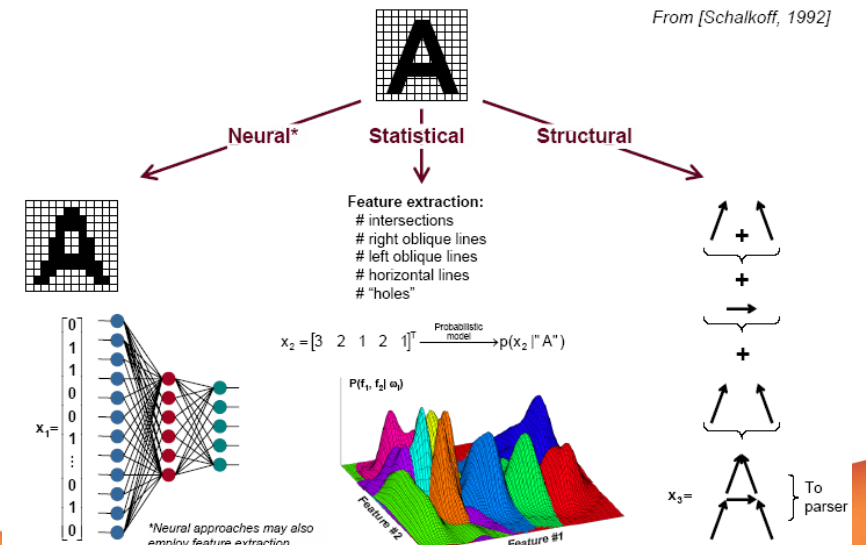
From [Schalkoff, 1992]

Neural*

Statistical

Structural

Feature extraction:
# intersections
# right oblique lines
# left oblique lines
# horizontal lines
# "holes"

$x_1 = \begin{bmatrix} 0 \\ 1 \\ 1 \\ 0 \\ 0 \\ 1 \\ 1 \\ \vdots \\ 0 \\ 1 \\ 0 \end{bmatrix}$

$x_2 = [3 \quad 2 \quad 1 \quad 2 \quad 1]^T \xrightarrow{\text{Probabilistic model}} p(x_2 \mid \text{" A"})$

$P(f_1, f_2 \mid \omega_i)$

Feature #2

Feature #1

+

+

+

$x_3 =$

To parser

*Neural approaches may also employ feature extraction